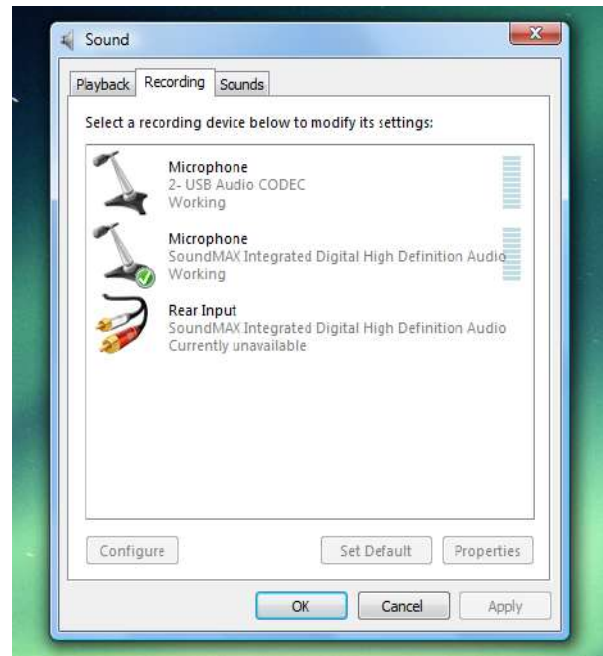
Sound

Playback Recording Sounds

Select a recording device below to modify its settings:

Microphone
2- USB Audio CODEC
Working

Microphone
SoundMAX Integrated Digital High Definition Audio
Working

Rear Input
SoundMAX Integrated Digital High Definition Audio
Currently unavailable

Configure Set Default Properties

OK Cancel Apply